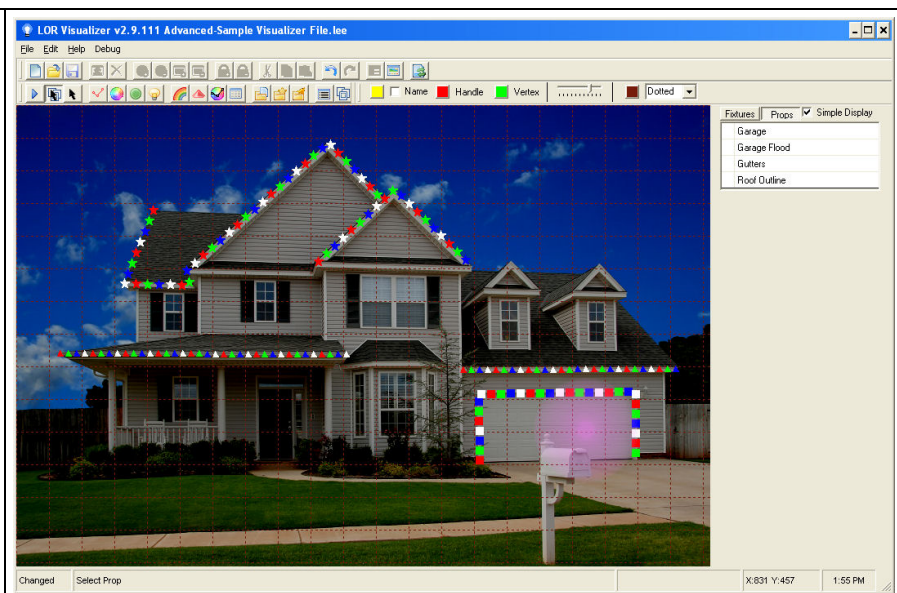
LOR Visualizer v2.9.111 Advanced-Sample Visualizer File.lee

File Edit Help Debug

Name Handle Vertex Dotted

Fixtures Props Simple Display

Garage
Garage Flood
Gutters
Roof Outline

Changed Select Prop X:831 Y:457 1:55 PM